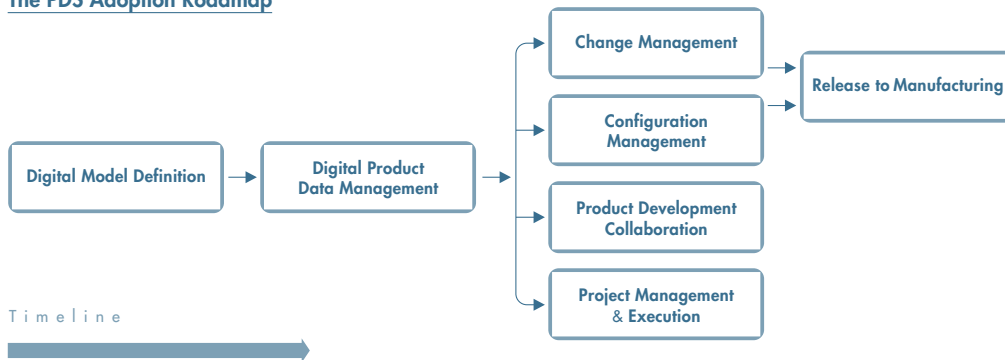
The PDS Adoption Roadmap

Digital Model Definition

Digital Product Data Management

Change Management

Configuration Management

Product Development Collaboration

Project Management & Execution

Release to Manufacturing

Timeline